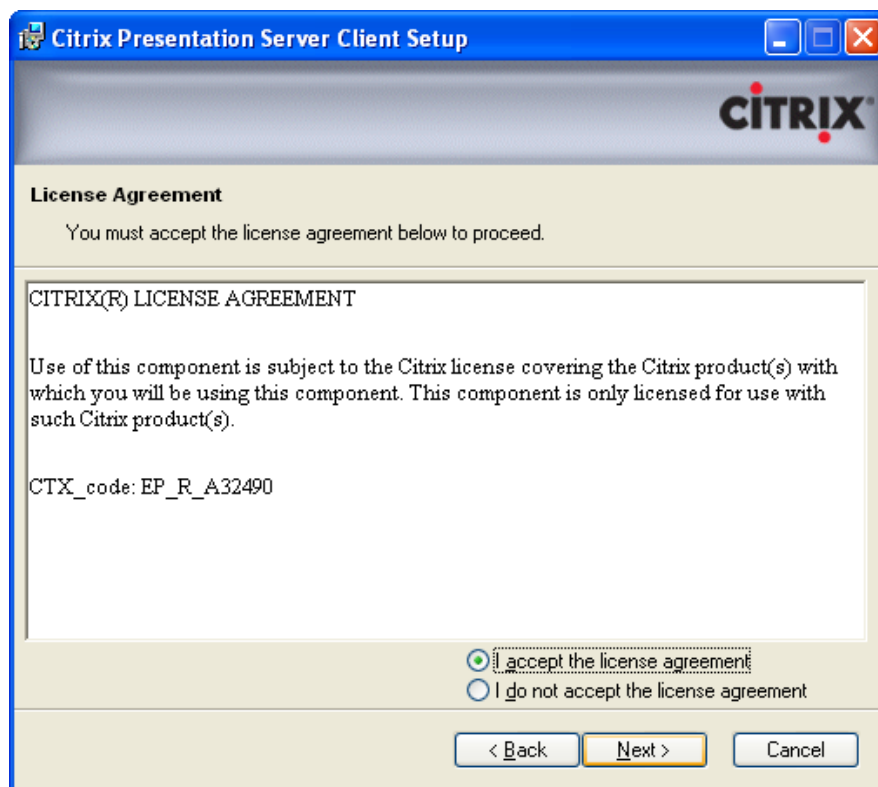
Citrix Presentation Server Client Setup

CITRIX

License Agreement

You must accept the license agreement below to proceed.

CITRIX(R) LICENSE AGREEMENT

Use of this component is subject to the Citrix license covering the Citrix product(s) with which you will be using this component. This component is only licensed for use with such Citrix product(s).

CTX_code: EP_R_A32490

I accept the license agreement
I do not accept the license agreement

< Back
Next >
Cancel